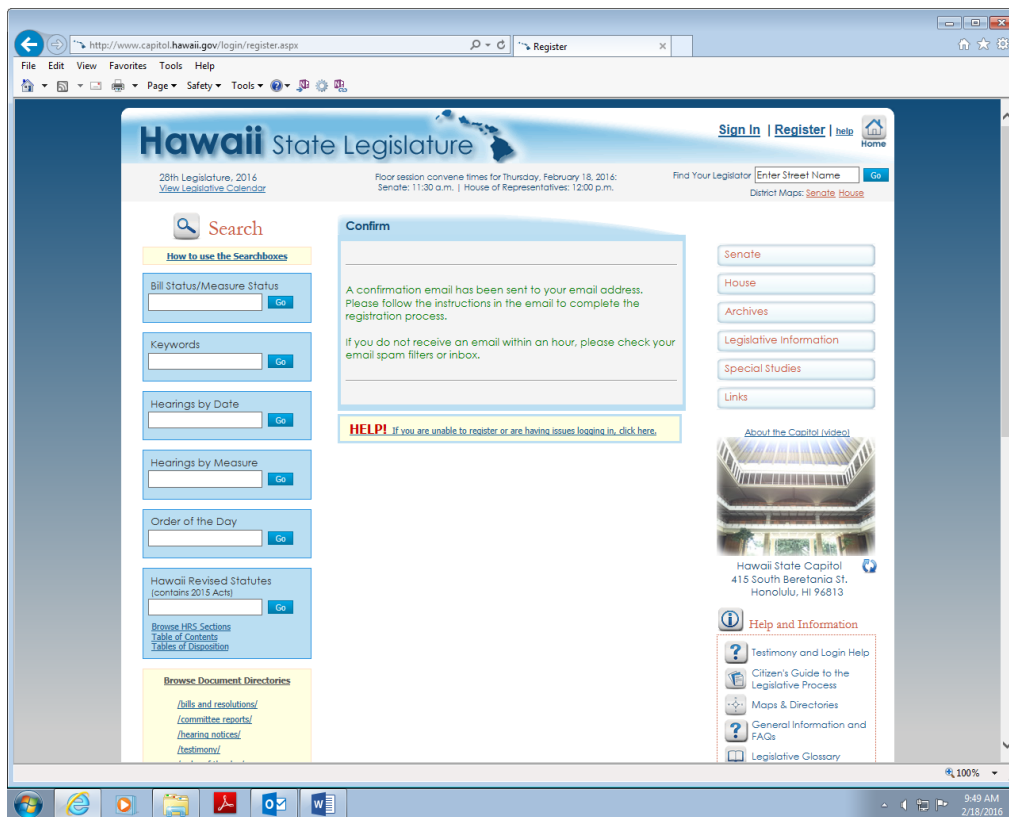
http://www.capitol.hawaii.gov/login/register.aspx

Register

File Edit View Favorites Tools Help

Page ▾ Safety ▾ Tools ▾

Hawaii State Legislature

Sign In | Register | help

Home

28th Legislature, 2016
View Legislative Calendar

Floor session convene times for Thursday, February 18, 2016:
Senate: 11:30 a.m. | House of Representatives: 12:00 p.m.

Find Your Legislator Enter Street Name Go

District Maps: Senate House

Search

How to use the Searchboxes

Bill Status/Measure Status
Go

Keywords
Go

Hearings by Date
Go

Hearings by Measure
Go

Order of the Day
Go

Hawaii Revised Statutes
(contains 2015 Acts)
Go

Browse HRS Sections
Table of Contents
Tables of Disposition

Browse Document Directories

/bills and resolutions/
/committee reports/
/hearing notices/
/testimony/

Confirm

A confirmation email has been sent to your email address. Please follow the instructions in the email to complete the registration process.

If you do not receive an email within an hour, please check your email spam filters or inbox.

HELP! If you are unable to register or are having issues logging in, click here.

Senate
House
Archives
Legislative Information
Special Studies
Links

About the Capitol (video)

Hawaii State Capitol
415 South Beretania St.
Honolulu, HI 96813

Help and Information

Testimony and Login Help
Citizen's Guide to the Legislative Process
Maps & Directories
General Information and FAQs
Legislative Glossary

100%

9:49 AM
2/18/2016